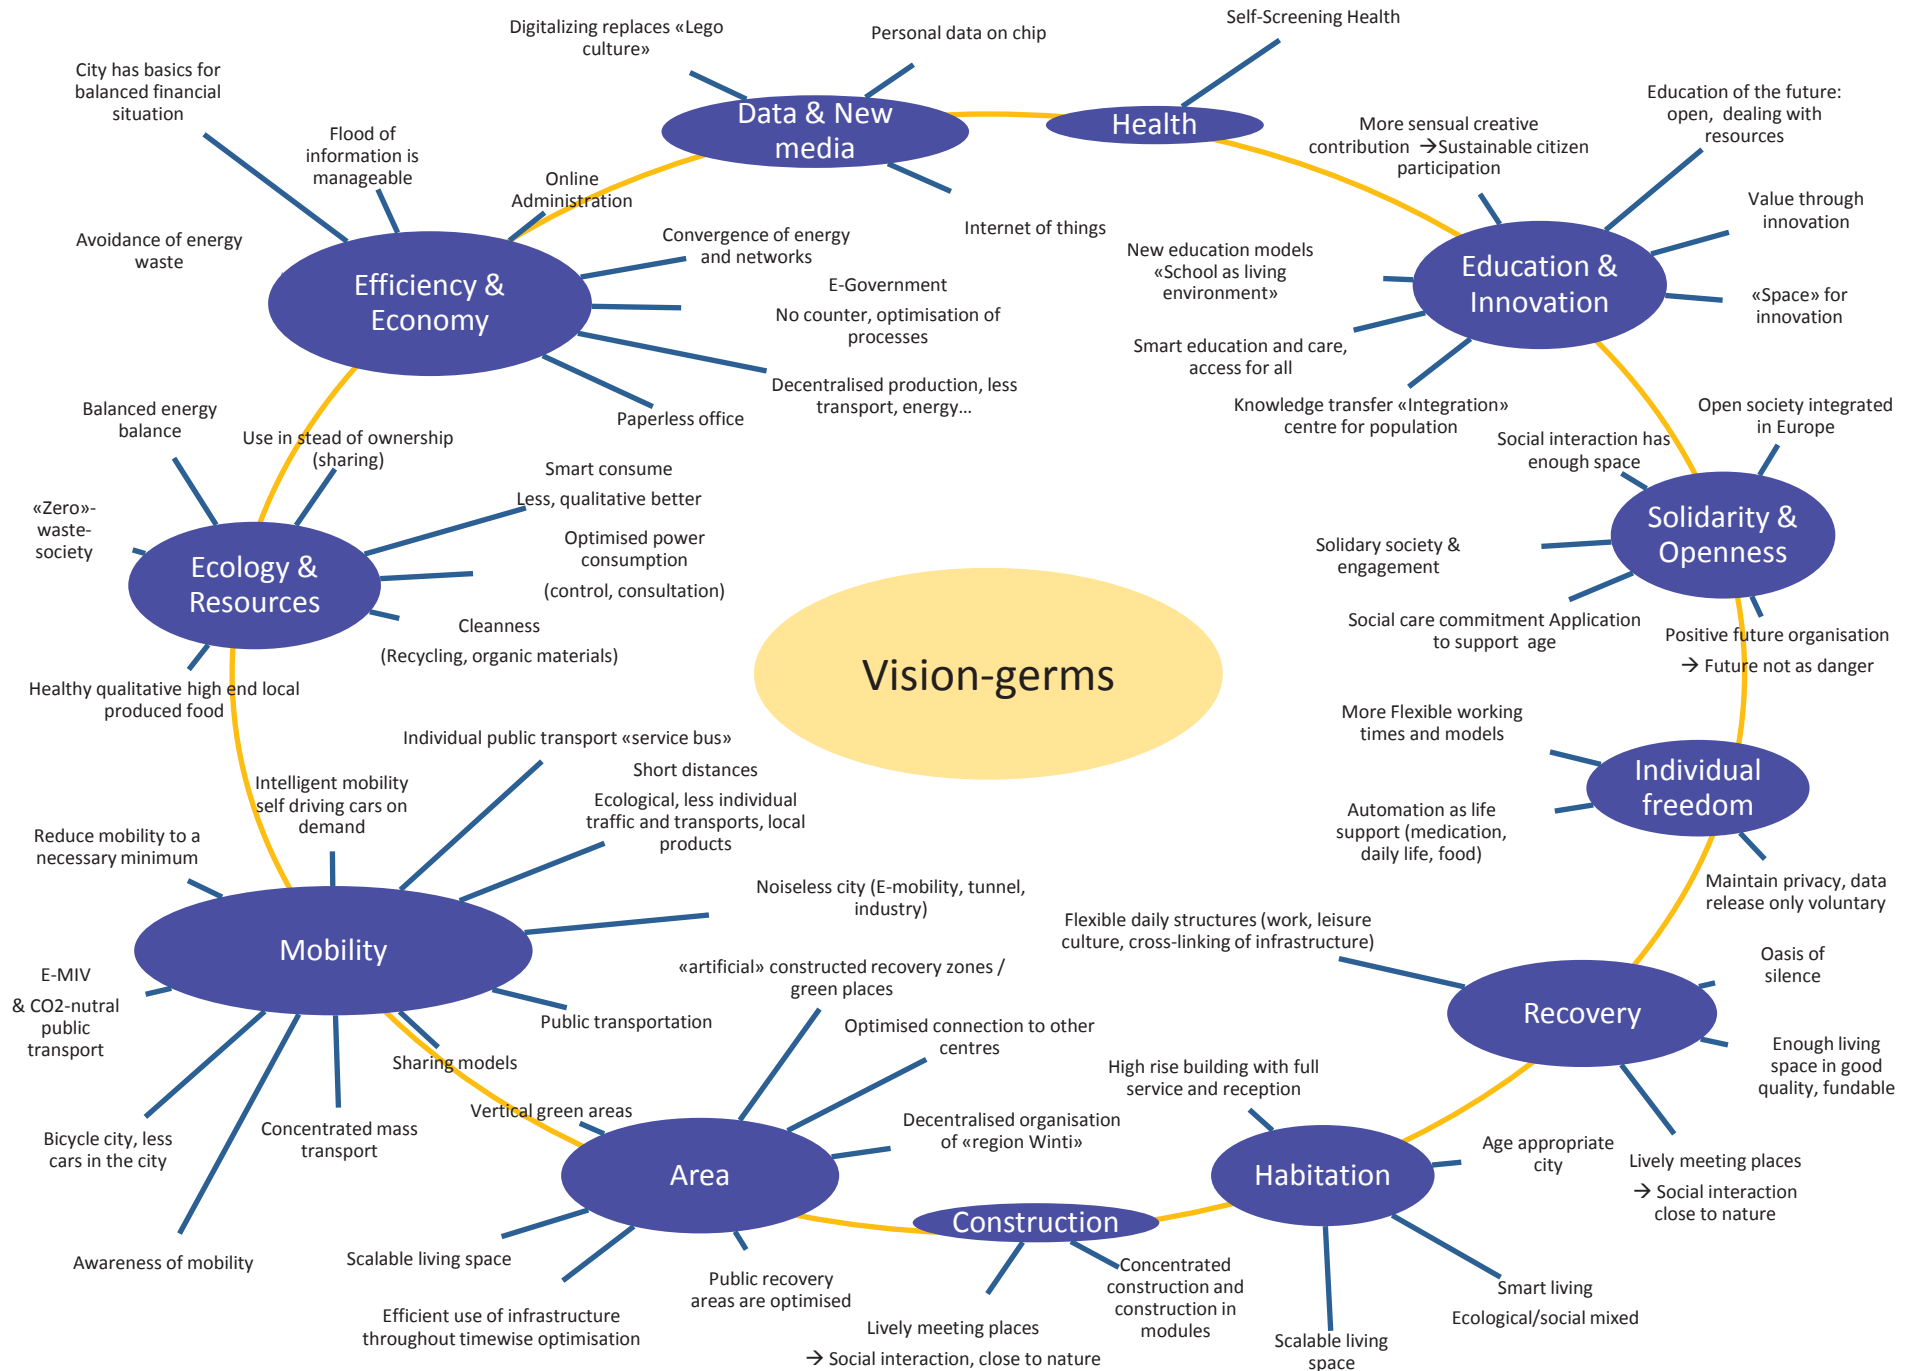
Vision-germs

Data & New media

Digitalizing replaces «Lego culture»

Personal data on chip

Internet of things

Health

Self-Screening Health

Education & Innovation

More sensual creative contribution → Sustainable citizen participation

Education of the future: open, dealing with resources

Value through innovation

«Space» for innovation

New education models «School as living environment»

Smart education and care, access for all

Knowledge transfer «Integration» centre for population

Solidarity & Openness

Social interaction has enough space

Open society integrated in Europe

Solidary society & engagement

Social care commitment Application to support age

Positive future organisation

→ Future not as danger

Individual freedom

More Flexible working times and models

Automation as life support (medication, daily life, food)

Maintain privacy, data release only voluntary

Recovery

Flexible daily structures (work, leisure culture, cross-linking of infrastructure)

Oasis of silence

Enough living space in good quality, fundable

Lively meeting places

→ Social interaction close to nature

Habitation

High rise building with full service and reception

Age appropriate city

Smart living

Ecological/social mixed

Scalable living space

Construction

Concentrated construction and construction in modules

Lively meeting places

→ Social interaction, close to nature

Area

«artificial» constructed recovery zones / green places

Optimised connection to other centres

Decentralised organisation of «region Winti»

Vertical green areas

Scalable living space

Efficient use of infrastructure throughout timewise optimisation

Public recovery areas are optimised

Mobility

Individual public transport «service bus»

Short distances

Ecological, less individual traffic and transports, local products

Noiseless city (E-mobility, tunnel, industry)

Public transportation

Sharing models

Concentrated mass transport

Intelligent mobility self driving cars on demand

Reduce mobility to a necessary minimum

E-MIV

& CO2-nutral public transport

Bicycle city, less cars in the city

Awareness of mobility

Ecology & Resources

Balanced energy balance

Use in stead of ownership (sharing)

«Zero»-waste-society

Smart consume

Less, qualitative better

Optimised power consumption

(control, consultation)

Cleanness

(Recycling, organic materials)

Healthy qualitative high end local produced food

Efficiency & Economy

City has basics for balanced financial situation

Flood of information is manageable

Online Administration

Avoidance of energy waste

Convergence of energy and networks

E-Government

No counter, optimisation of processes

Decentralised production, less transport, energy…

Paperless office